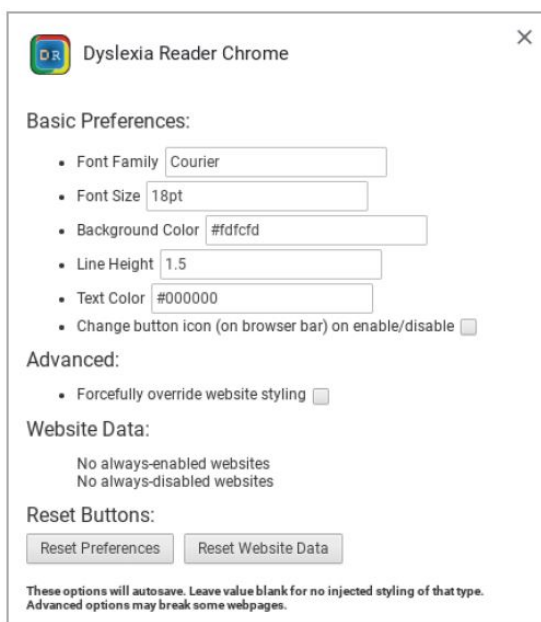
DR Dyslexia Reader Chrome

×

Basic Preferences:

- Font Family Courier
- Font Size 18pt
- Background Color #fdfcfd
- Line Height 1.5
- Text Color #000000
- Change button icon (on browser bar) on enable/disable

Advanced:

- Forcefully override website styling

Website Data:

No always-enabled websites
No always-disabled websites

Reset Buttons:

Reset Preferences   Reset Website Data

These options will autosave. Leave value blank for no injected styling of that type. Advanced options may break some webpages.